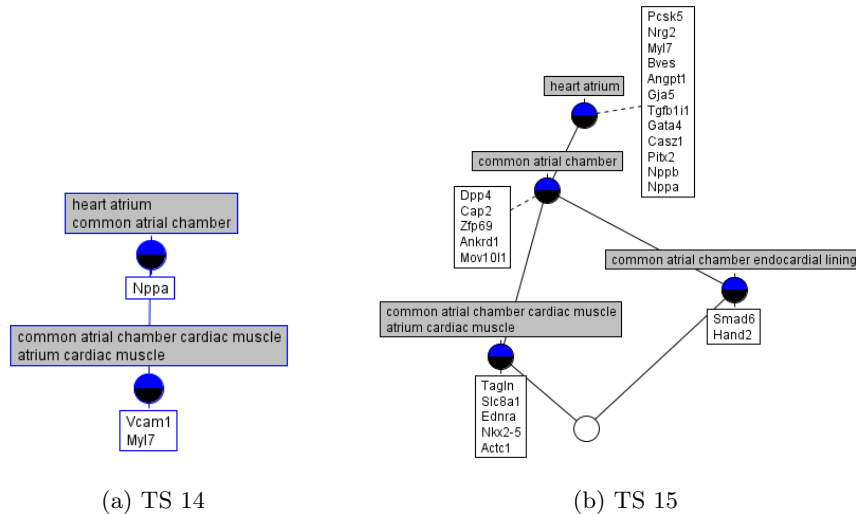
heart atrium
common atrial chamber

Nppa

common atrial chamber cardiac muscle
atrium cardiac muscle

Vcam1
Myl7

(a) TS 14

Pcsk5
Nrg2
Myl7
Bves
Angpt1
Gja5
Tgfb1i1
Gata4
Casz1
Pitx2
Nppb
Nppa

heart atrium

common atrial chamber

Dpp4
Cap2
Zfp69
Ankrd1
Mov10l1

common atrial chamber endocardial lining

common atrial chamber cardiac muscle
atrium cardiac muscle

Smad6
Hand2

Tagln
Slc8a1
Ednra
Nkx2-5
Actc1

(b) TS 15